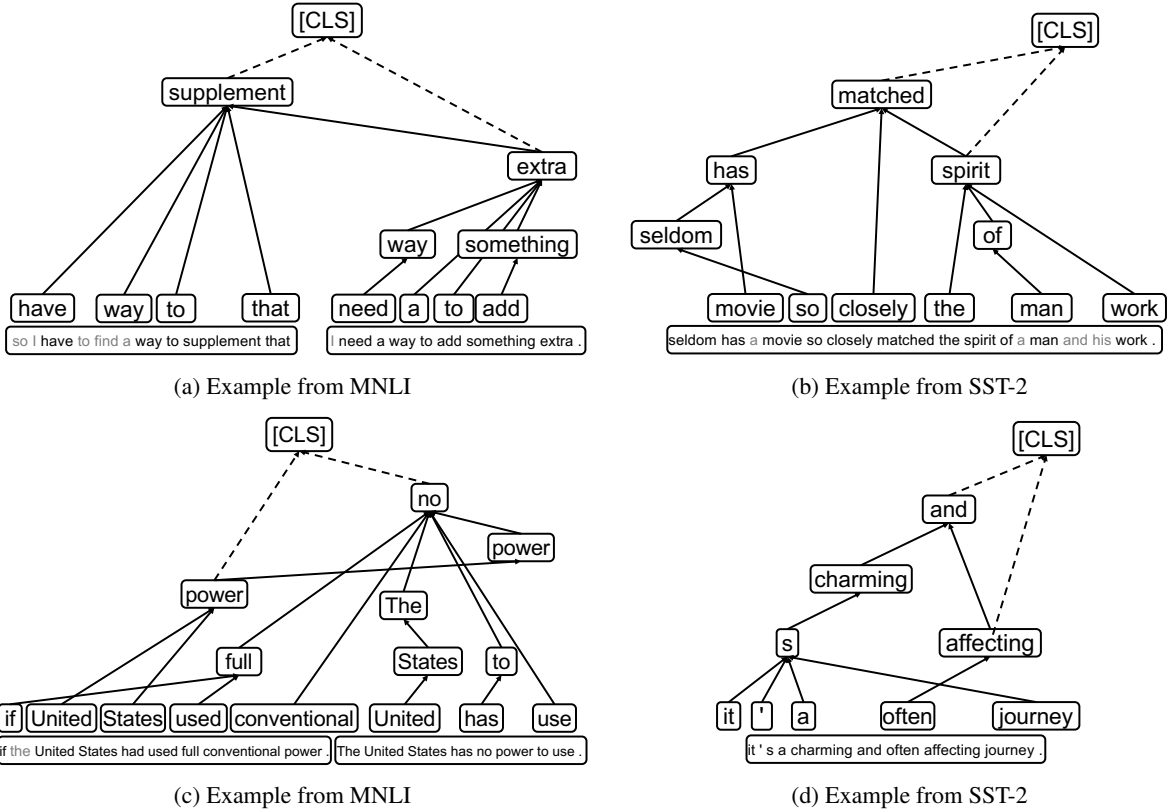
[CLS]

supplement

extra

way

something

have

way

to

that

need

a

to

add

so I have to find a way to supplement that

I need a way to add something extra .

(a) Example from MNLI

[CLS]

matched

has

spirit

seldom

of

movie

so

closely

the

man

work

seldom has a movie so closely matched the spirit of a man and his work .

(b) Example from SST-2

[CLS]

no

power

power

The

full

States

to

if

United

States

used

conventional

United

has

use

if the United States had used full conventional power .

The United States has no power to use .

(c) Example from MNLI

[CLS]

and

charming

s

affecting

it

'

a

often

journey

it ' s a charming and often affecting journey .

(d) Example from SST-2